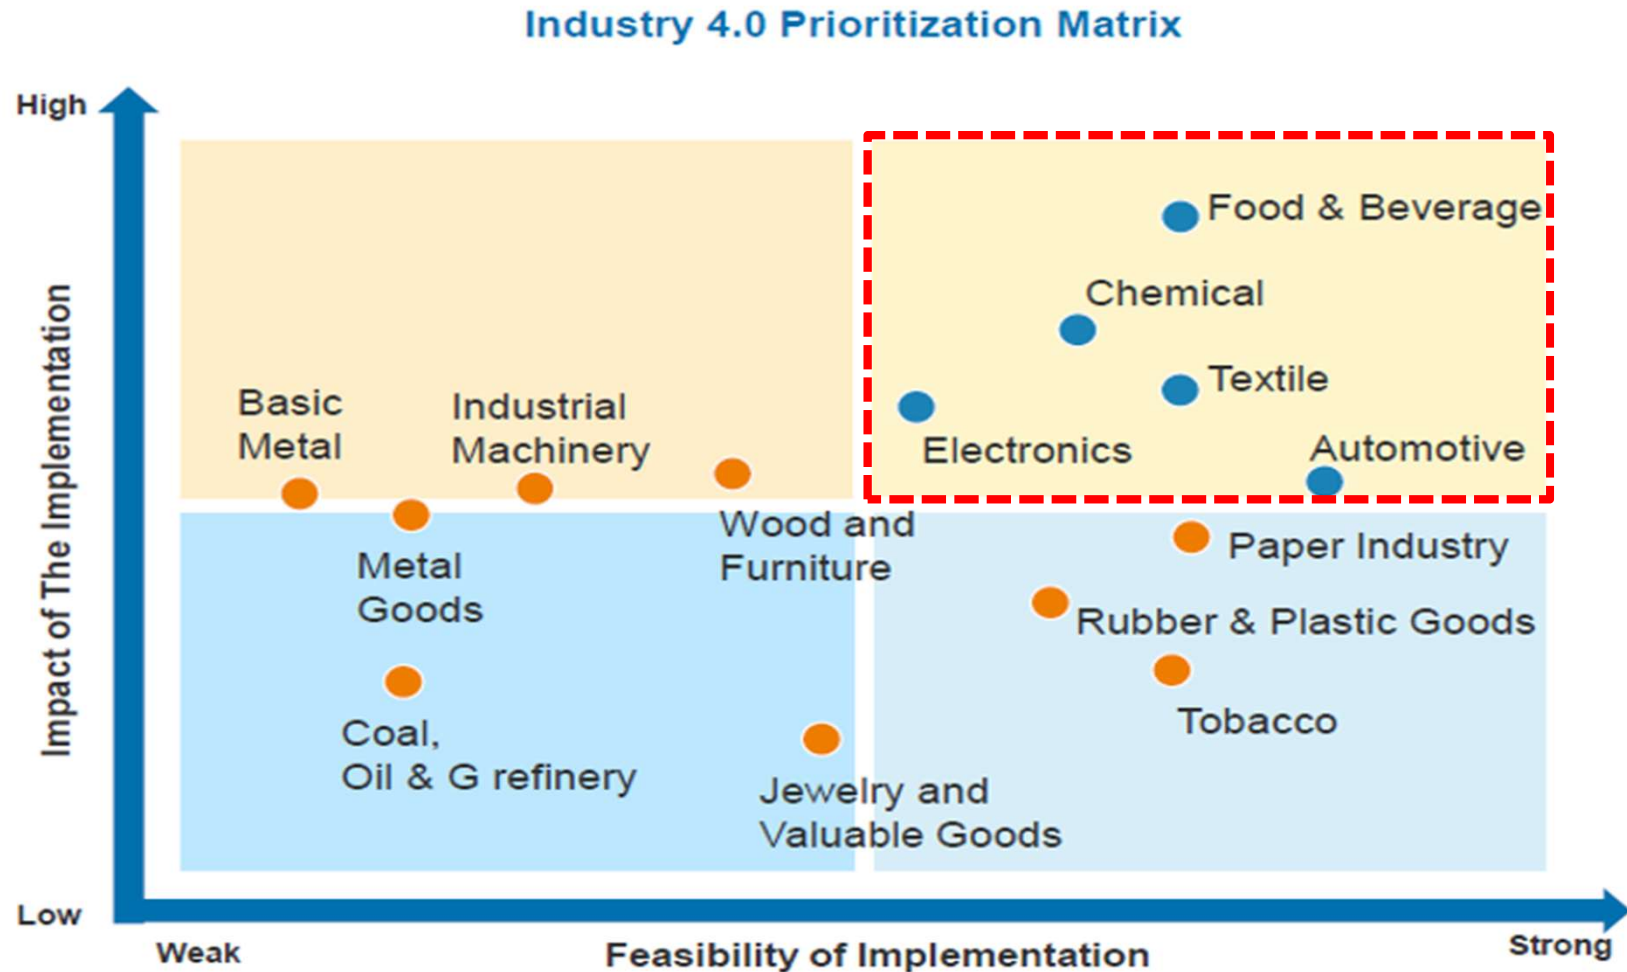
Industry 4.0 Prioritization Matrix

High

Impact of The Implementation

Low

Basic Metal

Industrial Machinery

Food & Beverage

Chemical

Textile

Electronics

Automotive

Metal Goods

Wood and Furniture

Paper Industry

Rubber & Plastic Goods

Tobacco

Coal, Oil & G refinery

Jewelry and Valuable Goods

Weak

Feasibility of Implementation

Strong